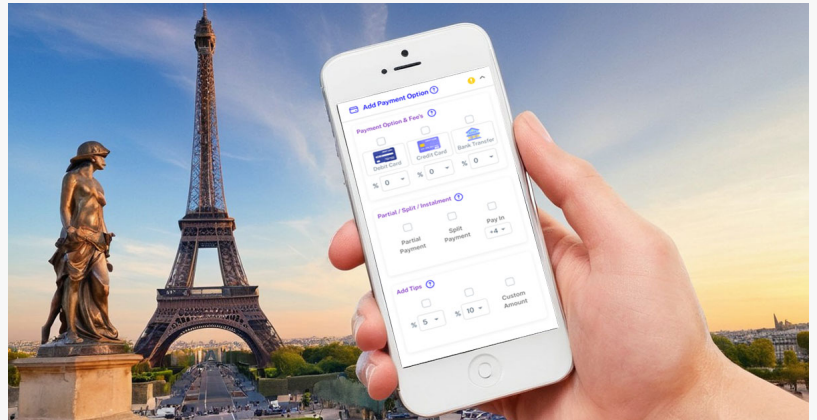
Add Payment Option ?

Payment Option & Fee's ?

Debit Card
Credit Card
Bank Transfer

% 0
% 0
% 0

Partial / Split / Instalment ?

Partial Payment
Split Payment
Pay In
x4

Add Tips ?

% 5
% 10
Custom Amount